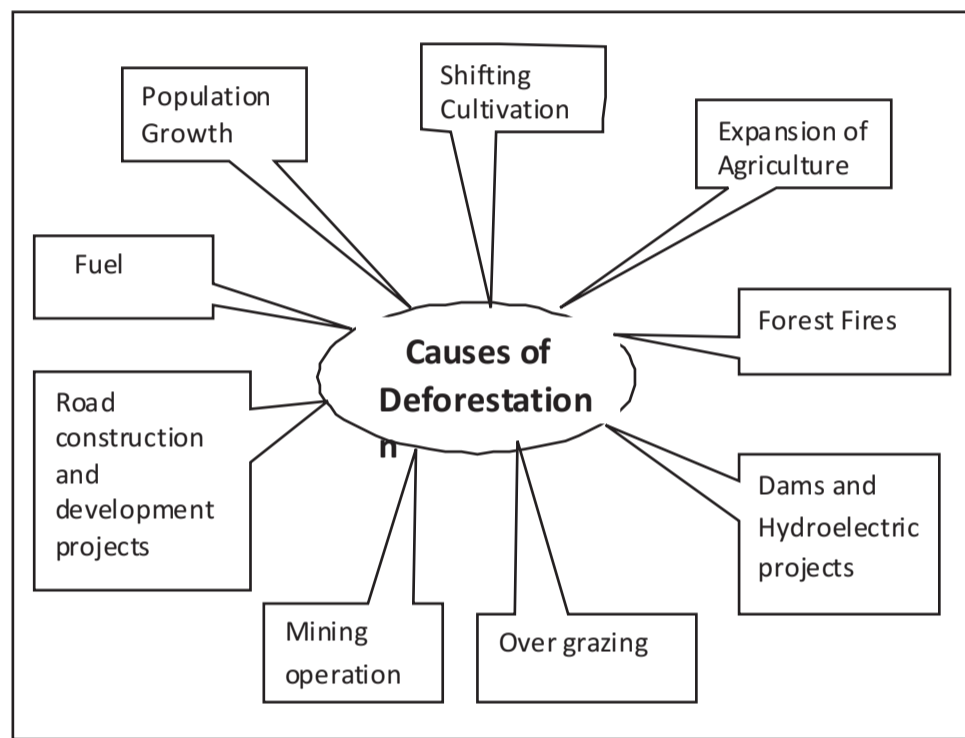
Population Growth

Shifting Cultivation

Expansion of Agriculture

Fuel

Causes of Deforestation
n

Forest Fires

Road construction and development projects

Dams and Hydroelectric projects

Mining operation

Over grazing